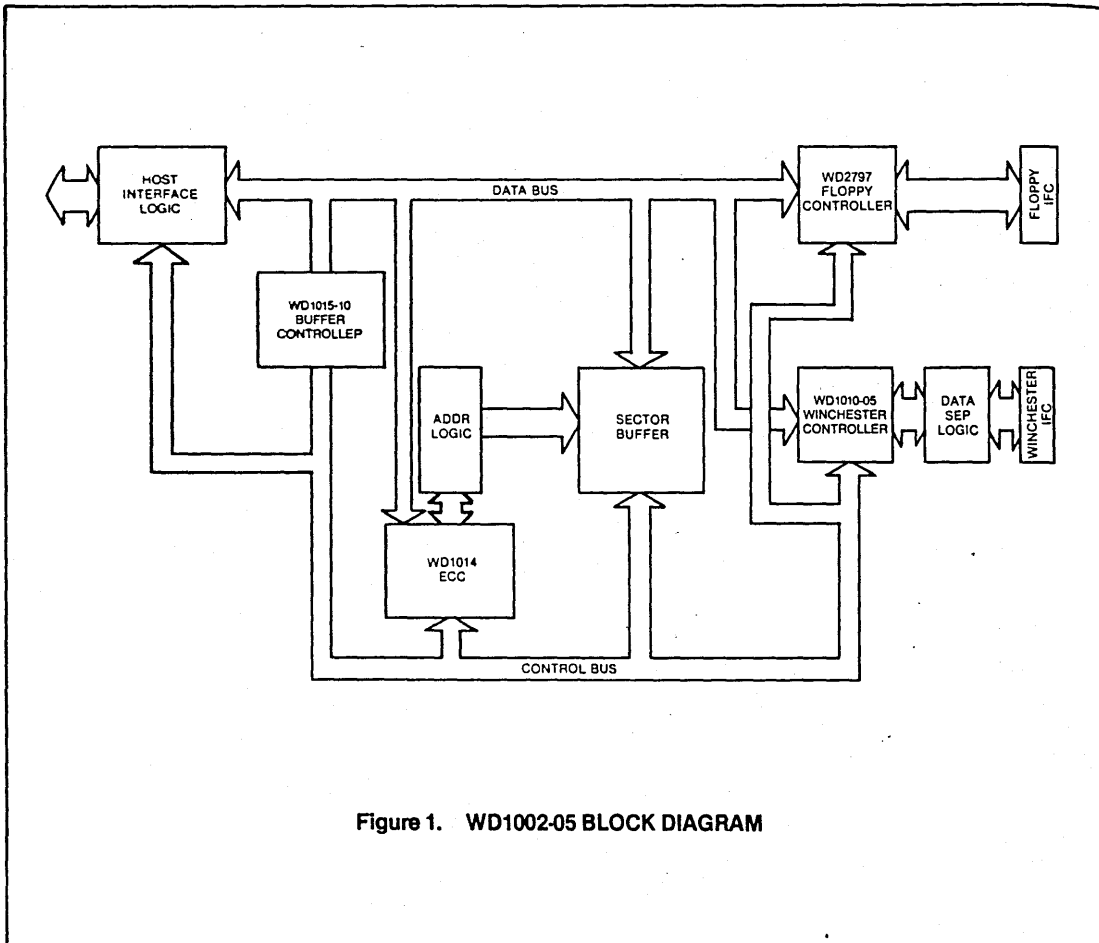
HOST INTERFACE LOGIC

DATA BUS

WD2797 FLOPPY CONTROLLER

FLOPPY IFC

WD1015-10 BUFFER CONTROLLEP

ADDR LOGIC

SECTOR BUFFER

WD1010-05 WINCHESTER CONTROLLER

DATA SEP LOGIC

WINCHESTER IFC

WD1014 ECC

CONTROL BUS

Figure 1. WD1002-05 BLOCK DIAGRAM